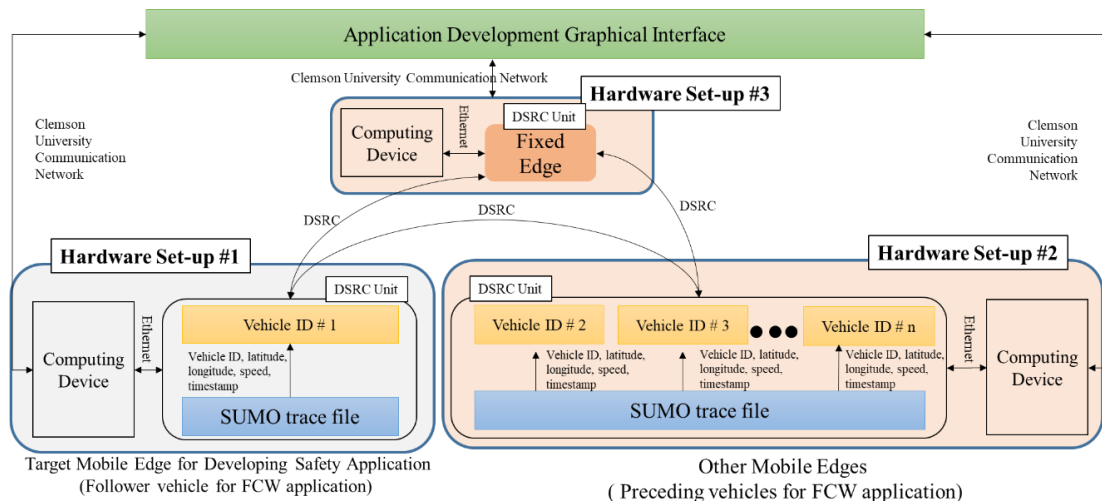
Application Development Graphical Interface

Clemson University Communication Network

Hardware Set-up #3

Computing Device

Ethernet

DSRC Unit

Fixed Edge

Clemson University Communication Network

Clemson University Communication Network

DSRC

DSRC

DSRC

Hardware Set-up #1

DSRC Unit

Vehicle ID # 1

Computing Device

Ethernet

Vehicle ID, latitude, longitude, speed, timestamp

SUMO trace file

Target Mobile Edge for Developing Safety Application (Follower vehicle for FCW application)

Hardware Set-up #2

DSRC Unit

Vehicle ID # 2

Vehicle ID # 3

Vehicle ID # n

Ethernet

Vehicle ID, latitude, longitude, speed, timestamp

Vehicle ID, latitude, longitude, speed, timestamp

Vehicle ID, latitude, longitude, speed, timestamp

Computing Device

SUMO trace file

Other Mobile Edges ( Preceding vehicles for FCW application)